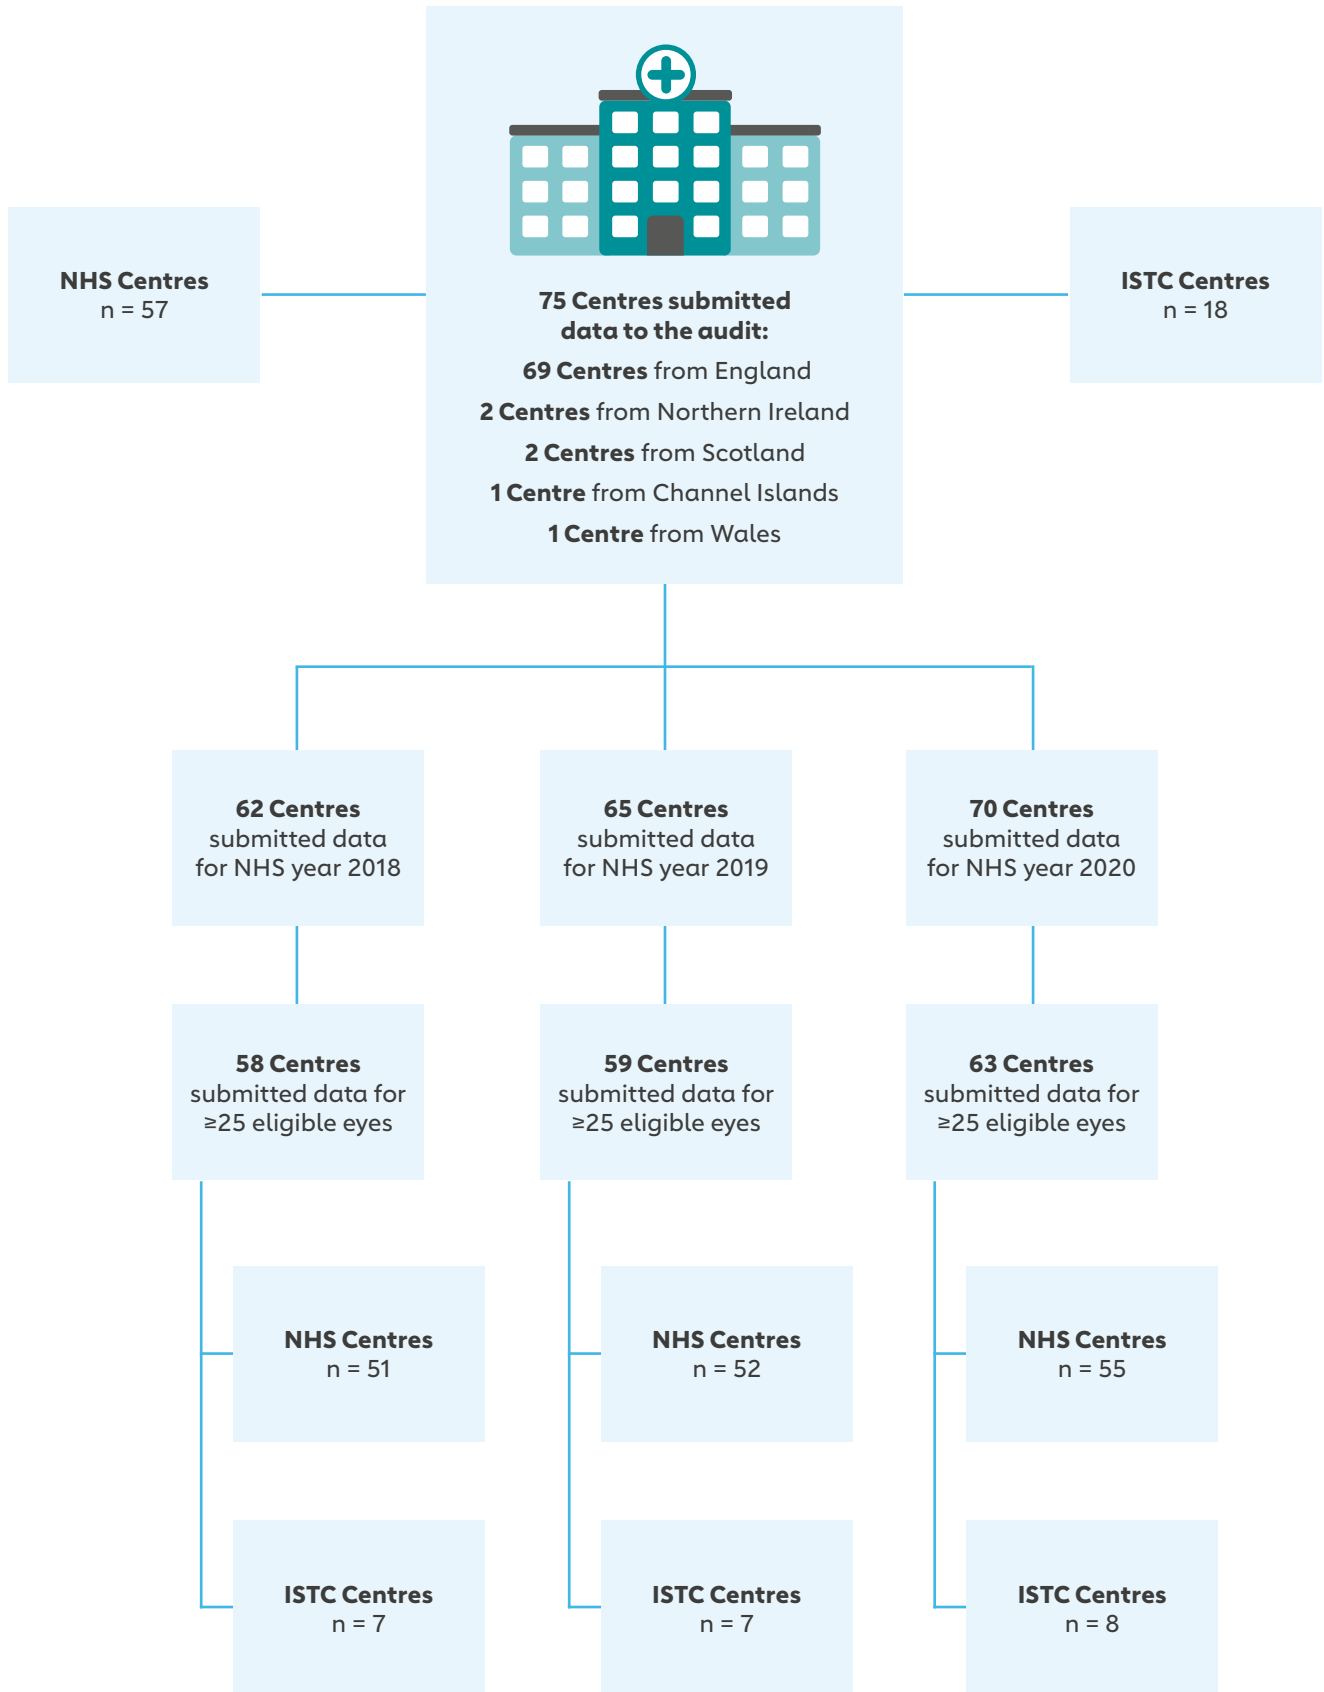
NHS Centres
n = 57

75 Centres submitted data to the audit:
69 Centres from England
2 Centres from Northern Ireland
2 Centres from Scotland
1 Centre from Channel Islands
1 Centre from Wales

ISTC Centres
n = 18

62 Centres submitted data for NHS year 2018

65 Centres submitted data for NHS year 2019

70 Centres submitted data for NHS year 2020

58 Centres submitted data for ≥25 eligible eyes

59 Centres submitted data for ≥25 eligible eyes

63 Centres submitted data for ≥25 eligible eyes

NHS Centres
n = 51

NHS Centres
n = 52

NHS Centres
n = 55

ISTC Centres
n = 7

ISTC Centres
n = 7

ISTC Centres
n = 8